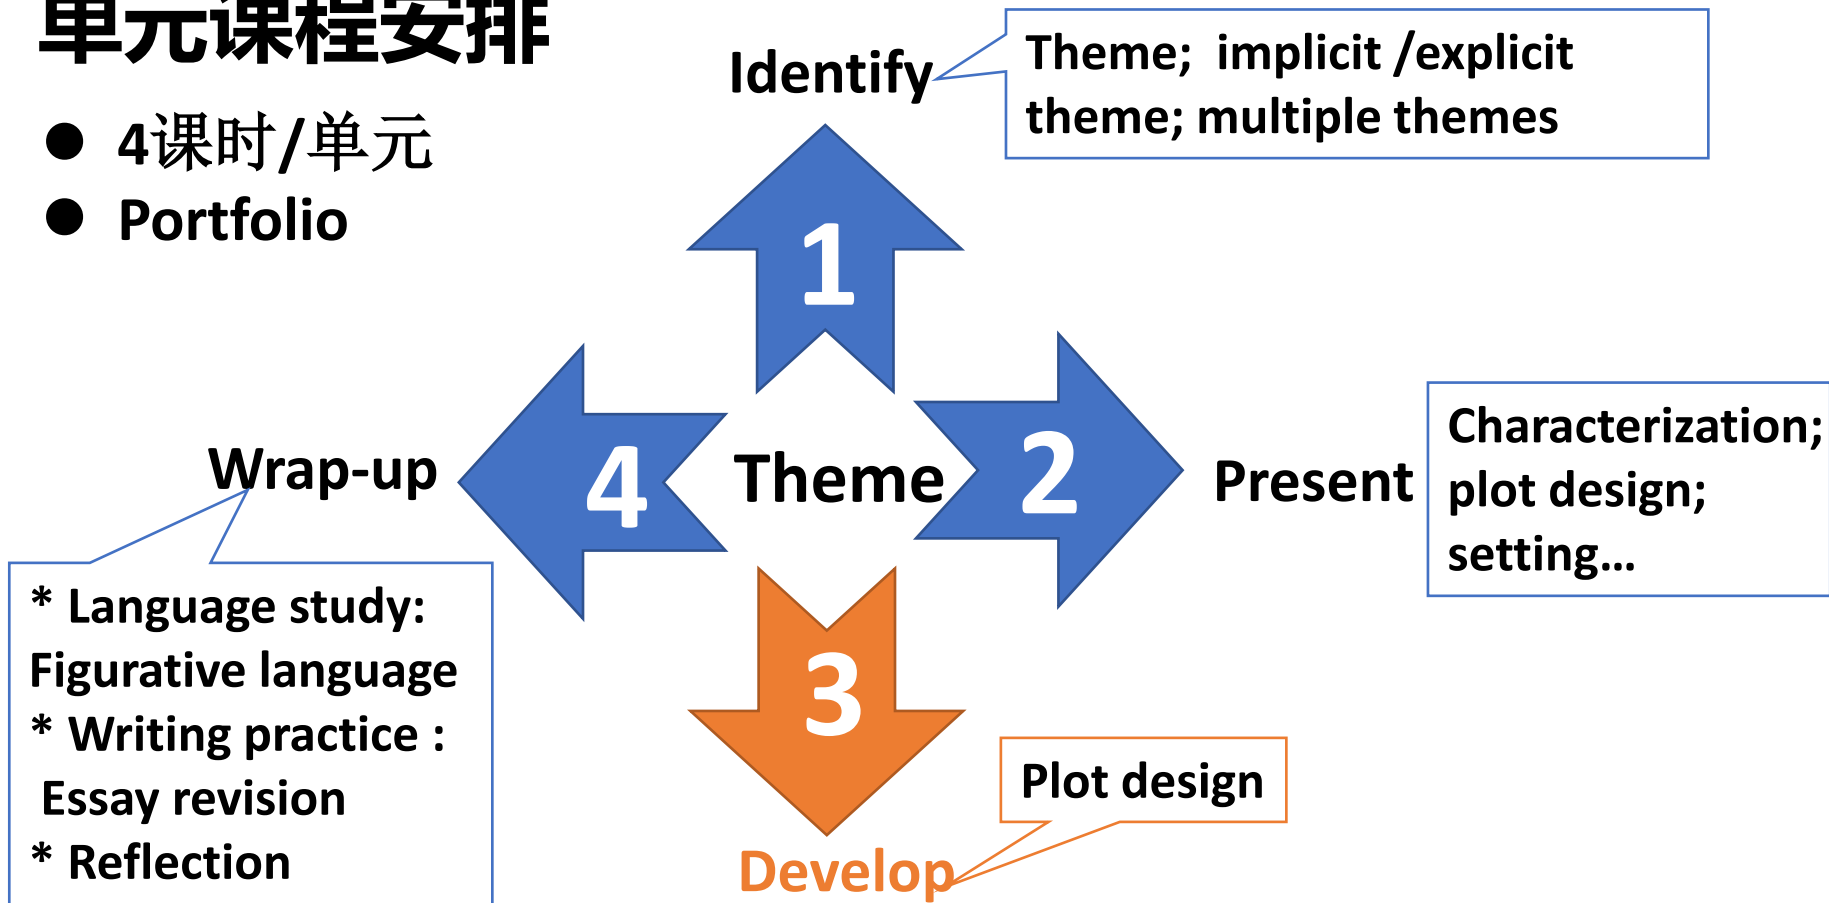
单元课程安排

● 4课时/单元
● Portfolio

Identify

Theme; implicit /explicit theme; multiple themes

1

Wrap-up

4

Theme

2

Present

Characterization; plot design; setting...

* Language study: Figurative language
* Writing practice : Essay revision
* Reflection

3

Plot design

Develop